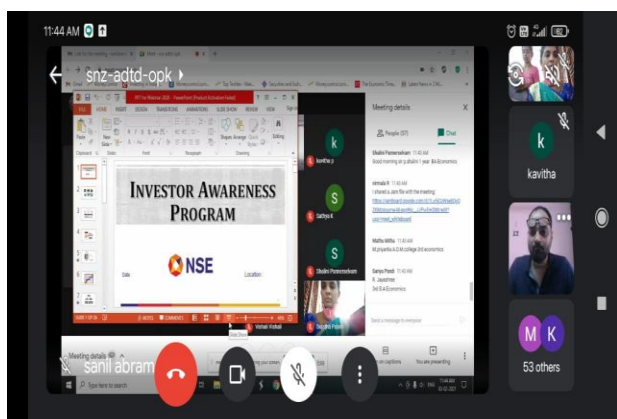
11:44 AM

snz-adtd-opk

INVESTOR AWARENESS PROGRAM

Date

Location

NSE

Meeting details

People (57)

Chat

k

kavitha p

S

Sathya K

S

Shalini Panneerselvam

Shalini Panneerselvam 11:40 AM
Good morning sir, a shalini 1 year BA Economics

Ammala R 11:40 AM
I shared a Jam file with the meeting:
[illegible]

Mathu Mitha 11:40 AM
M.priyanka A.D.M college 3rd economics

Sathya Preeti 11:40 AM
K. Jayashree
3rd B.A Economics

Send a message to everyone

Vishali Vishali

Sangitha Preeti

k

kavitha

M K

53 others

Meeting details

sanil abram